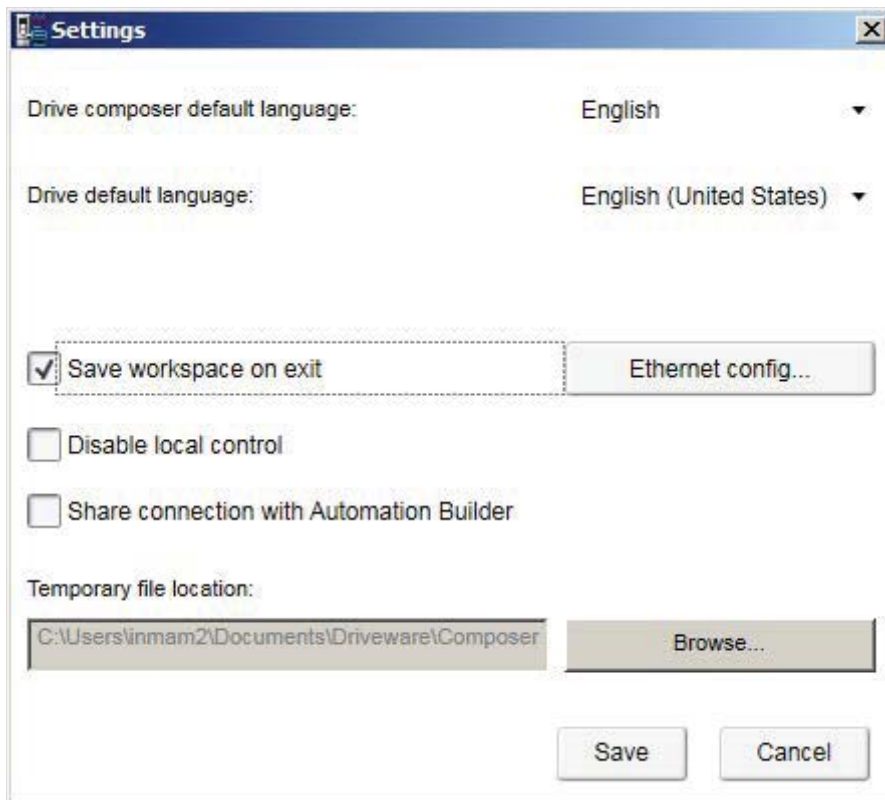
Settings

Drive composer default language: English

Drive default language: English (United States)

Save workspace on exit

Ethernet config...

Disable local control

Share connection with Automation Builder

Temporary file location:

C:\Users\inmam2\Documents\Driveware\Composer

Browse...

Save

Cancel